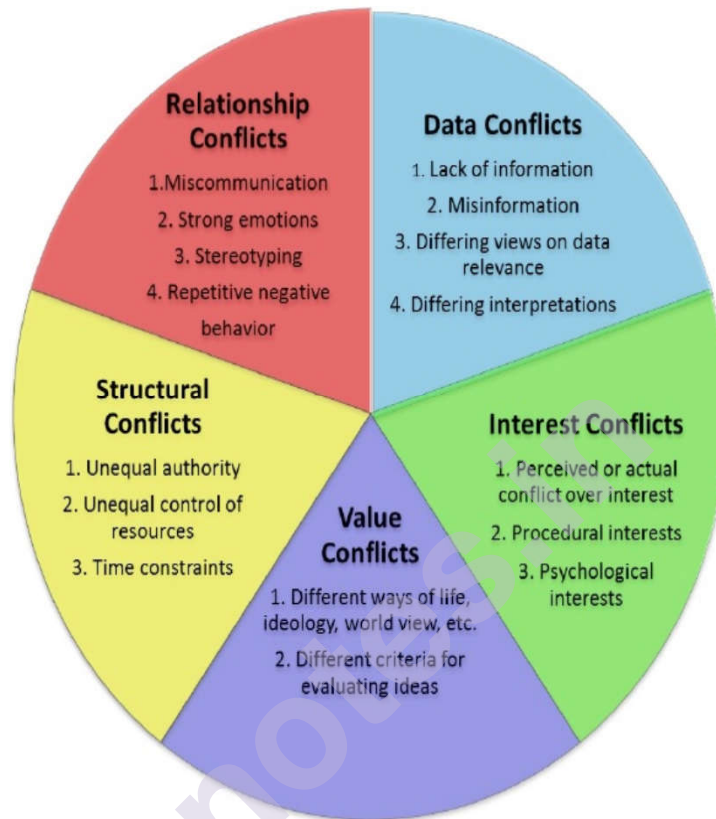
Relationship Conflicts

1.Miscommunication

2. Strong emotions

3. Stereotyping

4. Repetitive negative behavior

Data Conflicts

1. Lack of information

2. Misinformation

3. Differing views on data relevance

4. Differing interpretations

Structural Conflicts

1. Unequal authority

2. Unequal control of resources

3. Time constraints

Interest Conflicts

1. Perceived or actual conflict over interest

2. Procedural interests

3. Psychological interests

Value Conflicts

1. Different ways of life, ideology, world view, etc.

2. Different criteria for evaluating ideas

notes.in